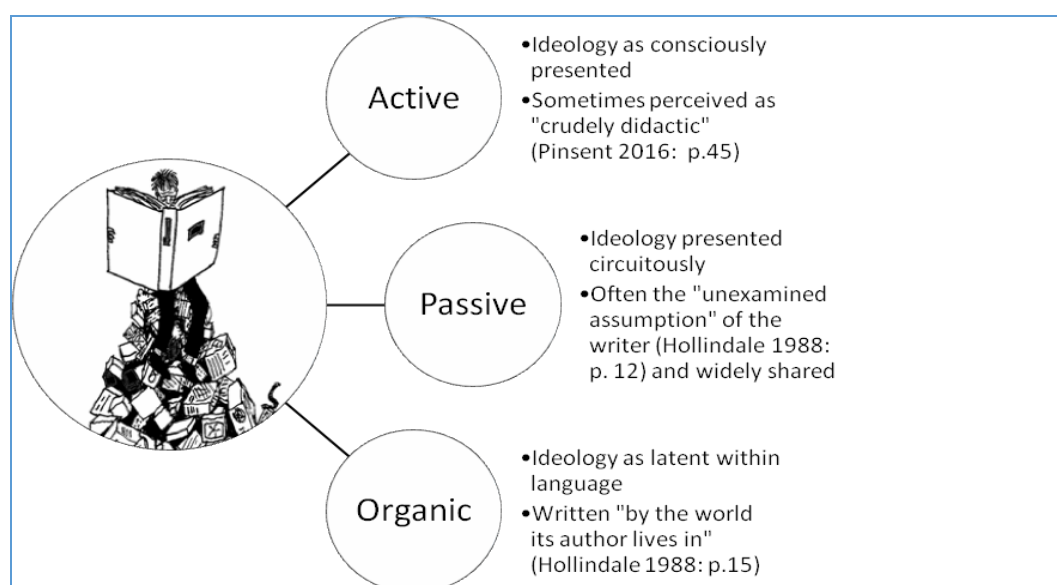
Active

•Ideology as consciously presented
•Sometimes perceived as "crudely didactic" (Pinsent 2016: p.45)

Passive

•Ideology presented circuitously
•Often the "unexamined assumption" of the writer (Hollindale 1988: p. 12) and widely shared

Organic

•Ideology as latent within language
•Written "by the world its author lives in" (Hollindale 1988: p.15)